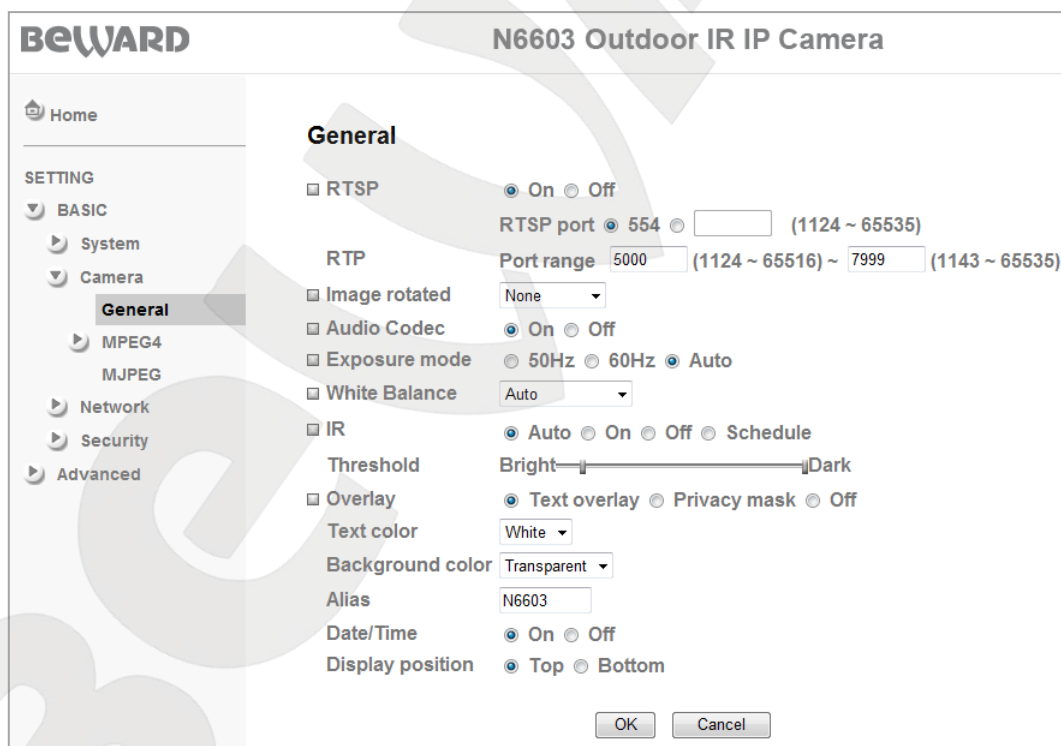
BeWARD

N6603 Outdoor IR IP Camera

Home

SETTING
BASIC
System
Camera
General
MPEG4
MJPEG
Network
Security
Advanced

General

RTSP On Off
RTSP port 554 (1124 ~ 65535)
RTP Port range 5000 (1124 ~ 65516) ~ 7999 (1143 ~ 65535)
Image rotated None
Audio Codec On Off
Exposure mode 50Hz 60Hz Auto
White Balance Auto
IR Auto On Off Schedule
Threshold Bright Dark
Overlay Text overlay Privacy mask Off
Text color White
Background color Transparent
Alias N6603
Date/Time On Off
Display position Top Bottom

OK Cancel